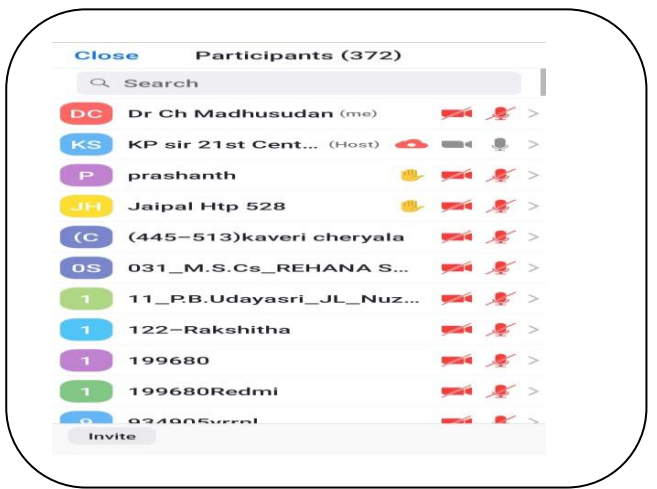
Close Participants (372)

Search

DC Dr Ch Madhusudan (me)

KS KP sir 21st Cent... (Host)

P prashanth

JH Jaipal Htp 528

(C (445-513)kaveri cheryala

0S 031_M.S.Cs_REHANA S...

1 11_P.B.Udayasri_JL_Nuz...

1 122-Rakshitha

1 199680

1 199680Redmi

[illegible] 934905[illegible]

Invite